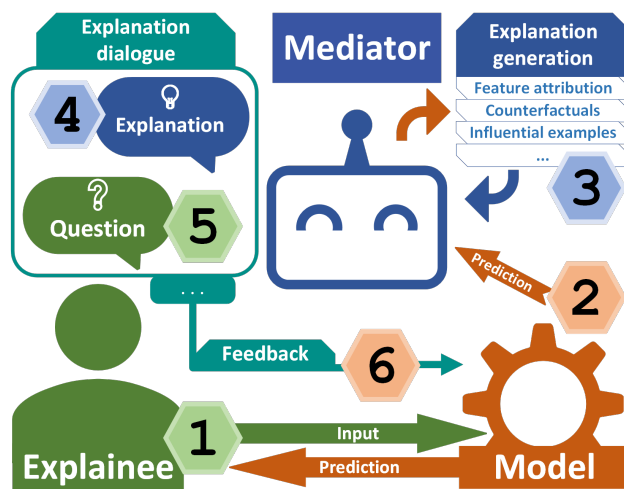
Explanation dialogue

4

Explanation

Question

5

. . .

Mediator

Explanation generation

Feature attribution

Counterfactuals

Influential examples

...

3

Prediction

2

Feedback

6

1

Input

Prediction

Explainee

Model